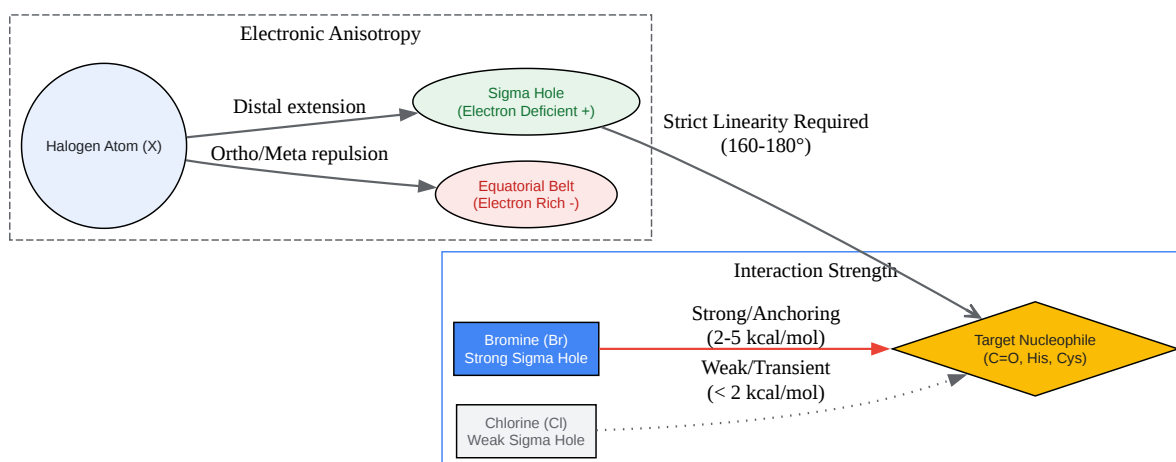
Electronic Anisotropy

Halogen Atom (X)

Distal extension

Ortho/Meta repulsion

Sigma Hole
(Electron Deficient +)

Equatorial Belt
(Electron Rich -)

Strict Linearity Required
(160-180°)

Interaction Strength

Bromine (Br)
Strong Sigma Hole

Strong/Anchoring
(2-5 kcal/mol)

Weak/Transient
(< 2 kcal/mol)

Target Nucleophile
(C=O, His, Cys)

Chlorine (Cl)
Weak Sigma Hole